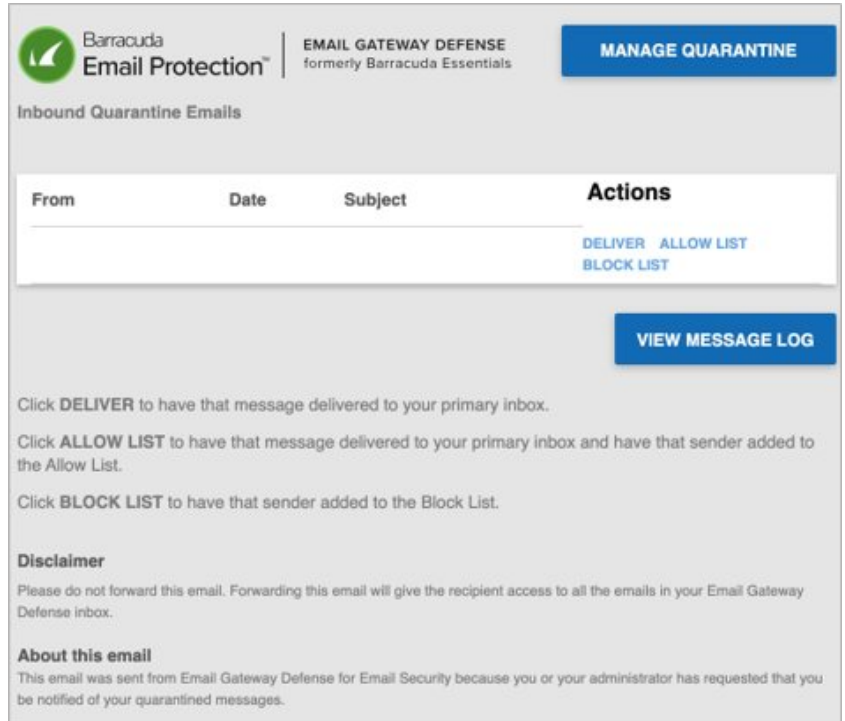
Barracuda Email Protection™

EMAIL GATEWAY DEFENSE
formerly Barracuda Essentials

MANAGE QUARANTINE

Inbound Quarantine Emails

| From | Date | Subject | Actions |
|---|---|---|---|
| | | | DELIVER ALLOW LIST BLOCK LIST |

VIEW MESSAGE LOG

Click **DELIVER** to have that message delivered to your primary inbox.

Click **ALLOW LIST** to have that message delivered to your primary inbox and have that sender added to the Allow List.

Click **BLOCK LIST** to have that sender added to the Block List.

Disclaimer

Please do not forward this email. Forwarding this email will give the recipient access to all the emails in your Email Gateway Defense inbox.

About this email

This email was sent from Email Gateway Defense for Email Security because you or your administrator has requested that you be notified of your quarantined messages.